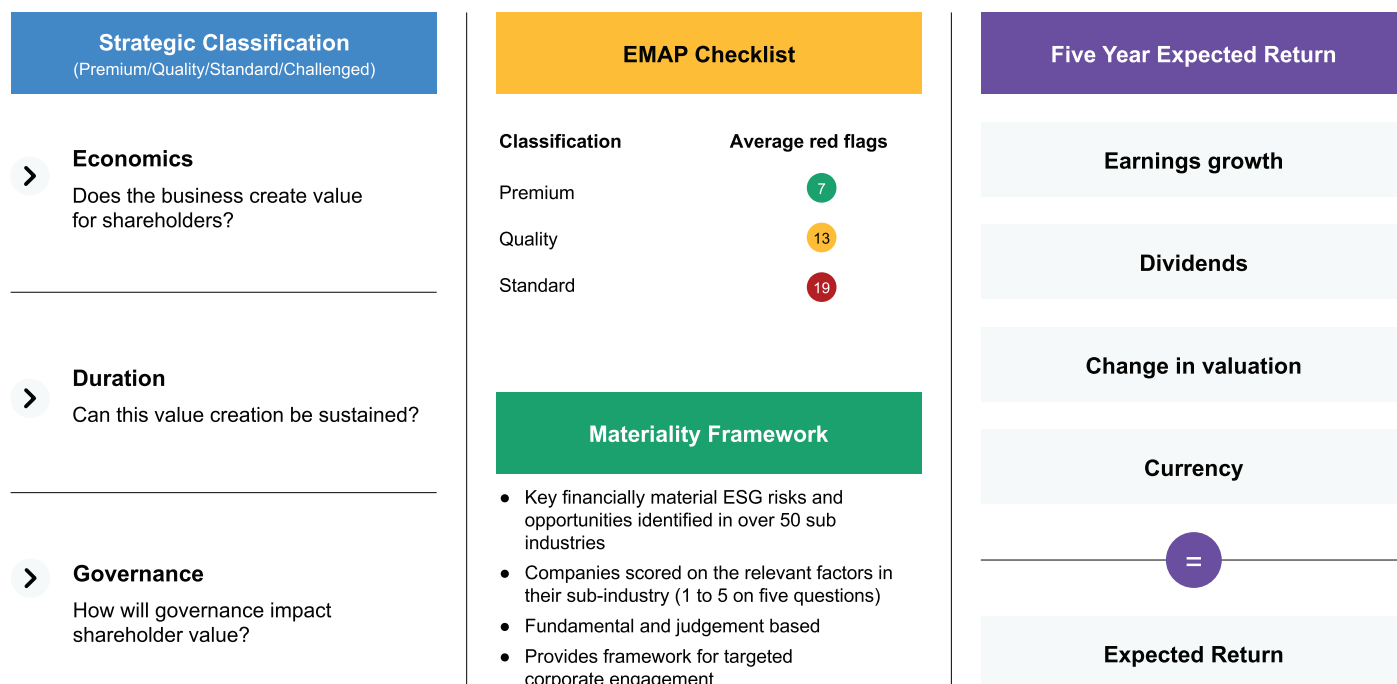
Strategic Classification
(Premium/Quality/Standard/Challenged)

Economics
Does the business create value for shareholders?

Duration
Can this value creation be sustained?

Governance
How will governance impact shareholder value?

EMAP Checklist

| Classification | Average red flags |
|---|---|
| Premium | 7 |
| Quality | 13 |
| Standard | 19 |

Materiality Framework

- Key financially material ESG risks and opportunities identified in over 50 sub industries
- Companies scored on the relevant factors in their sub-industry (1 to 5 on five questions)
- Fundamental and judgement based
- Provides framework for targeted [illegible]

Five Year Expected Return

Earnings growth

Dividends

Change in valuation

Currency

=

Expected Return